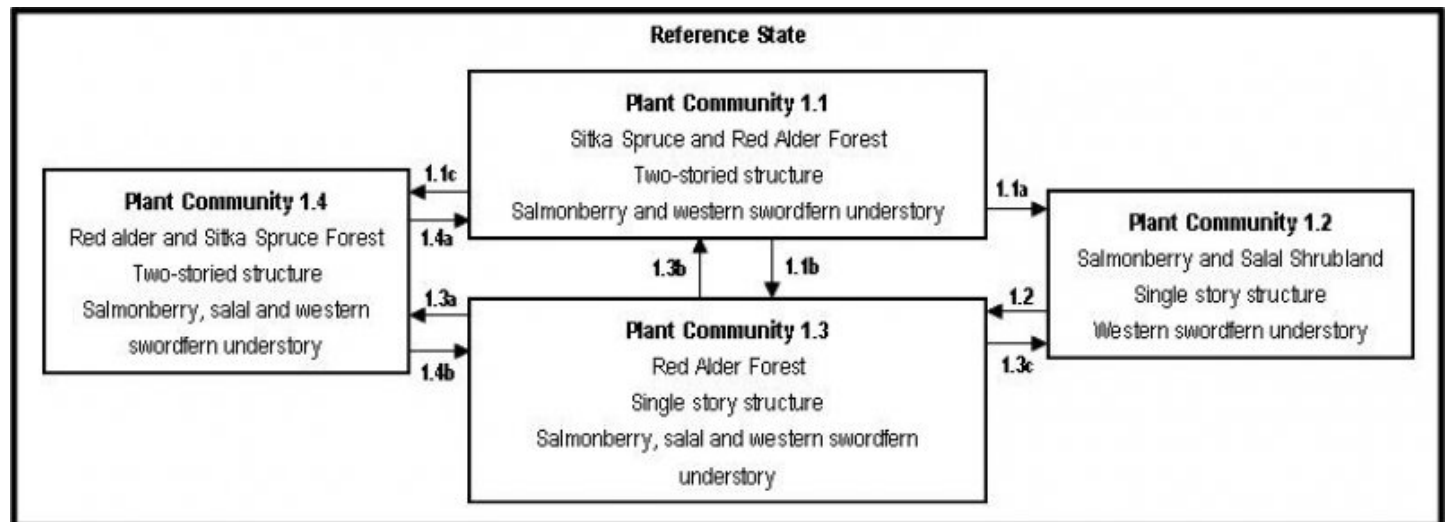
Reference State

Plant Community 1.1
Sitka Spruce and Red Alder Forest
Two-storied structure
Salmonberry and western swordfern understory

1.1c

1.4a

Plant Community 1.4
Red alder and Sitka Spruce Forest
Two-storied structure
Salmonberry, salal and western swordfern understory

1.1a

Plant Community 1.2
Salmonberry and Salal Shrubland
Single story structure
Western swordfern understory

1.3b

1.1b

1.3a

1.2

Plant Community 1.3
Red Alder Forest
Single story structure
Salmonberry, salal and western swordfern understory

1.4b

1.3c